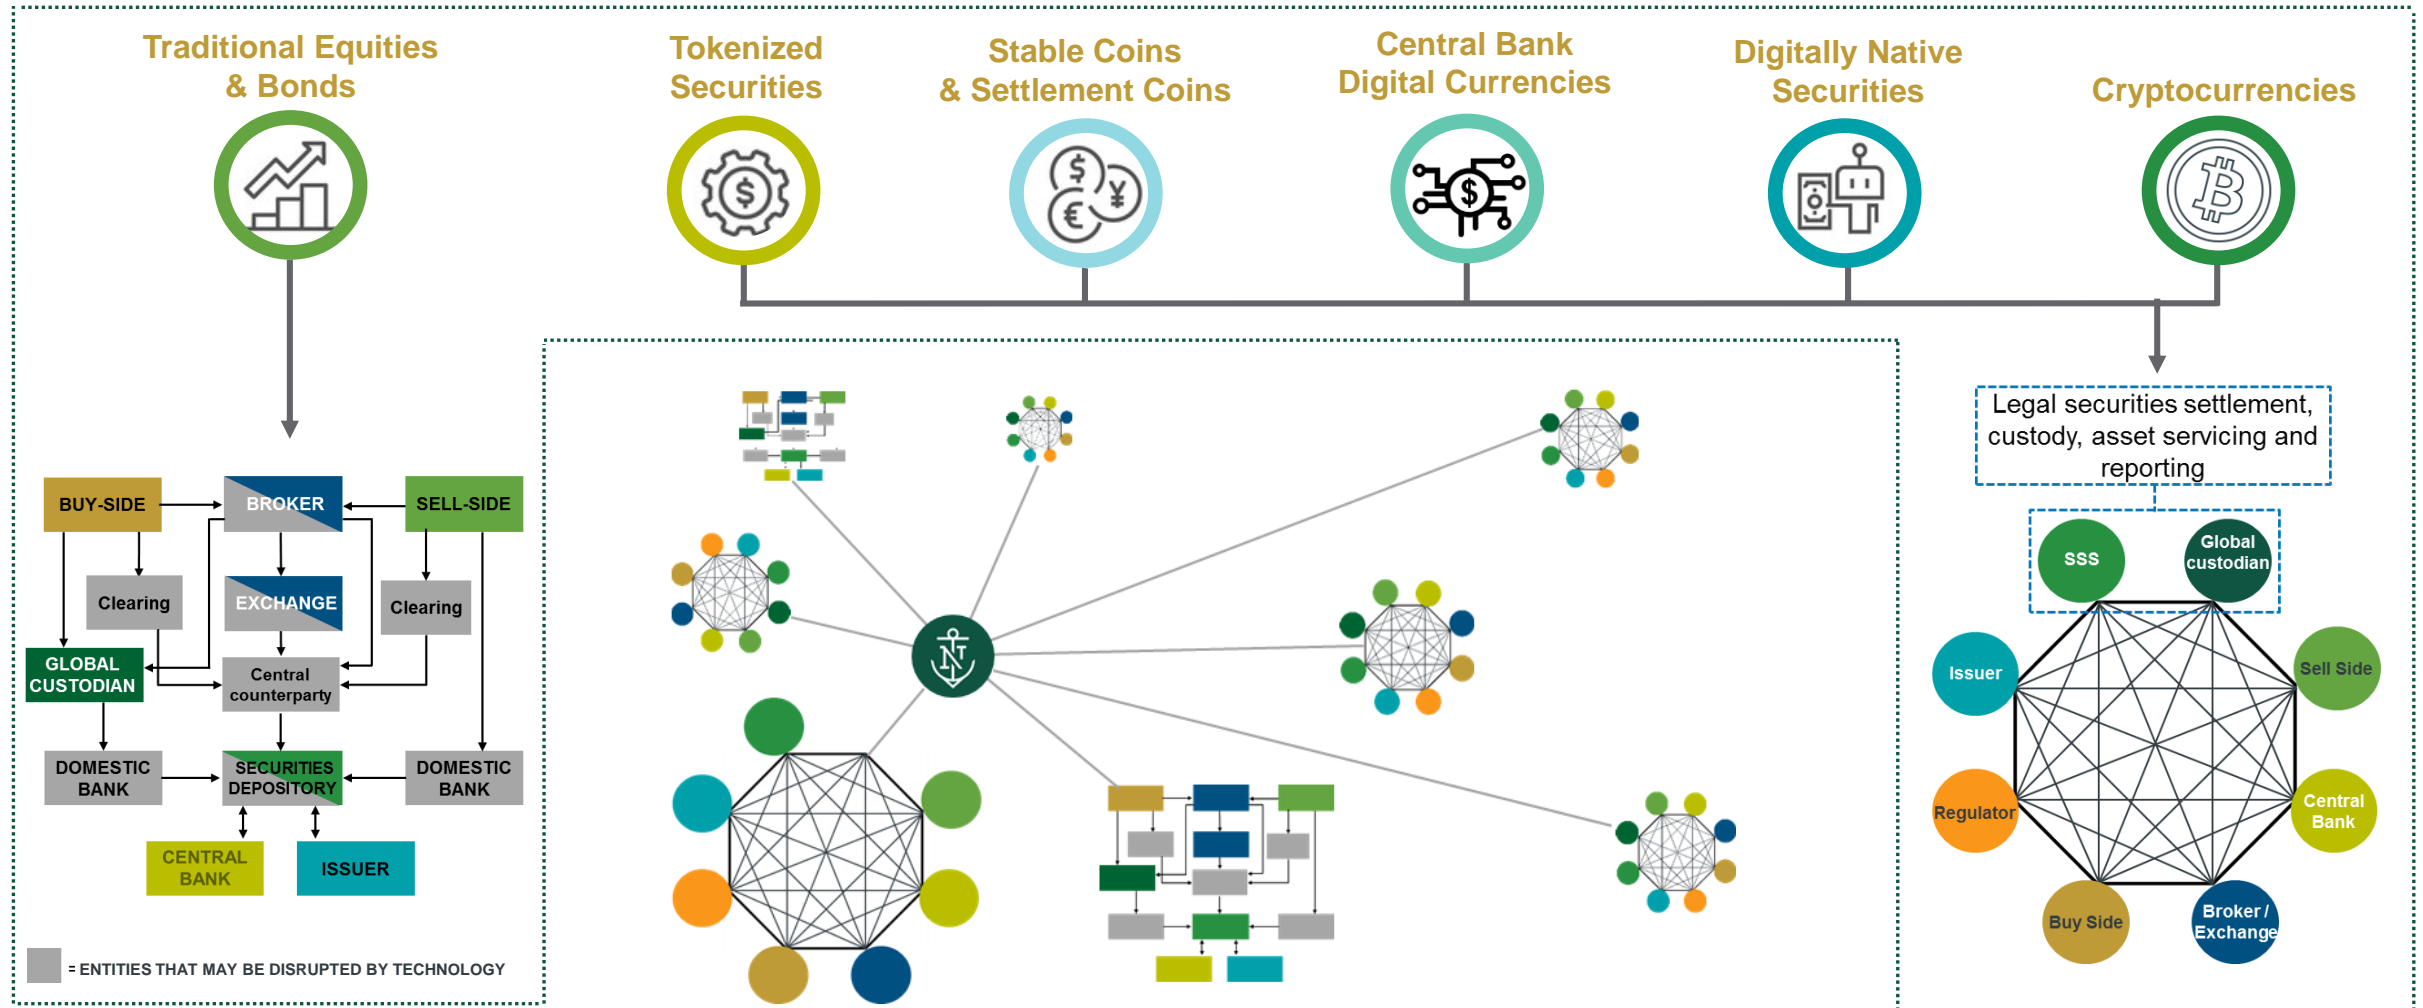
Traditional Equities & Bonds

Tokenized Securities

Stable Coins & Settlement Coins

Central Bank Digital Currencies

Digitally Native Securities

Cryptocurrencies

BUY-SIDE

BROKER

SELL-SIDE

Clearing

EXCHANGE

Clearing

GLOBAL CUSTODIAN

Central counterparty

DOMESTIC BANK

SECURITIES DEPOSITORY

DOMESTIC BANK

CENTRAL BANK

ISSUER

= ENTITIES THAT MAY BE DISRUPTED BY TECHNOLOGY

Legal securities settlement, custody, asset servicing and reporting

SSS

Global custodian

Issuer

Sell Side

Regulator

Central Bank

Buy Side

Broker / Exchange